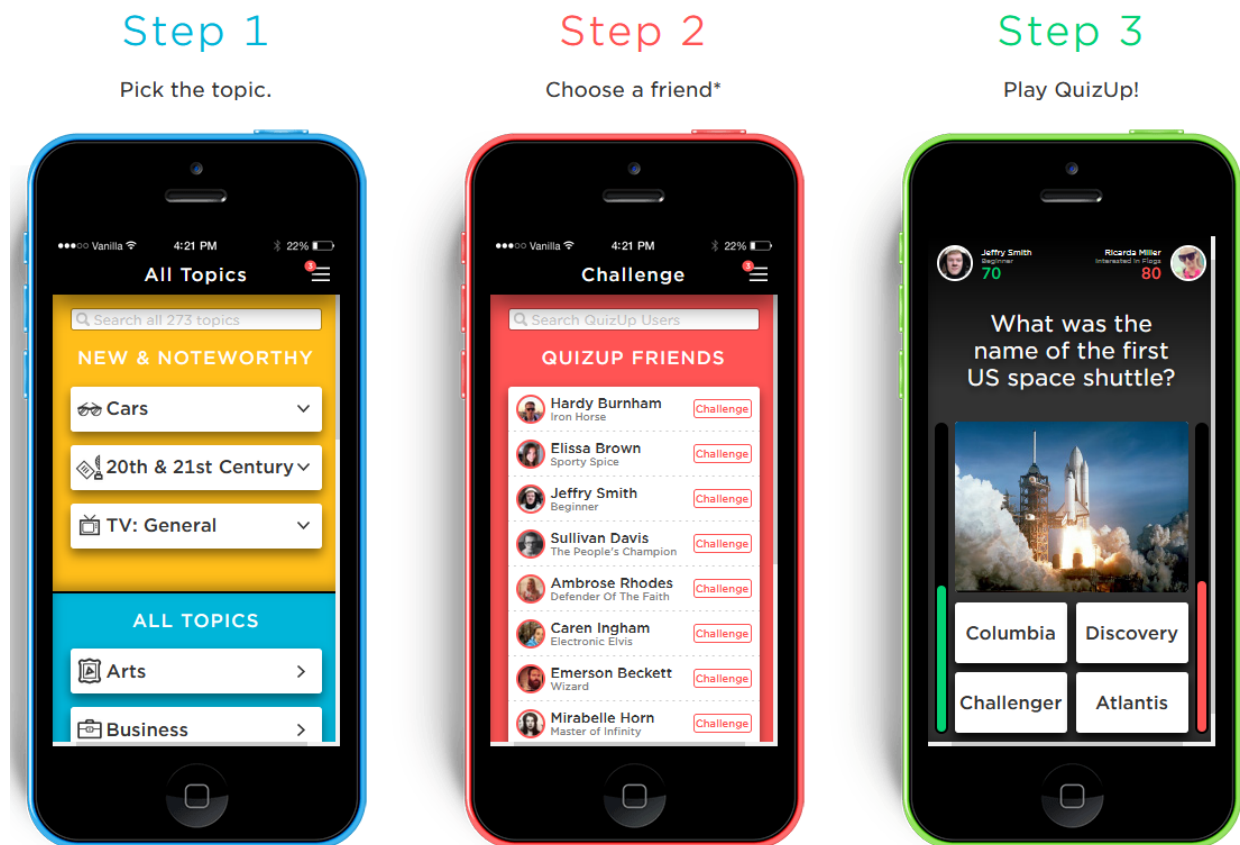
Step 1

Pick the topic.

Step 2

Choose a friend*

Step 3

Play QuizUp!

●●●○○ Vanilla 4:21 PM 22%

All Topics

3

Search all 273 topics

NEW & NOTEWORTHY

Cars

20th & 21st Century

TV: General

ALL TOPICS

Arts

Business

●●●○○ Vanilla 4:21 PM 22%

Challenge

3

Search QuizUp Users

QUIZUP FRIENDS

| | |
|---|---|
| Hardy Burnham<br>Iron Horse | Challenge |
| Elissa Brown<br>Sporty Spice | Challenge |
| Jeffry Smith<br>Beginner | Challenge |
| Sullivan Davis<br>The People's Champion | Challenge |
| Ambrose Rhodes<br>Defender Of The Faith | Challenge |
| Caren Ingham<br>Electronic Elvis | Challenge |
| Emerson Beckett<br>Wizard | Challenge |
| Mirabelle Horn<br>Master of Infinity | Challenge |

Jeffry Smith
Beginner
70

Ricarda Miller
Interested in Flags
80

What was the name of the first US space shuttle?

Columbia

Discovery

Challenger

Atlantis